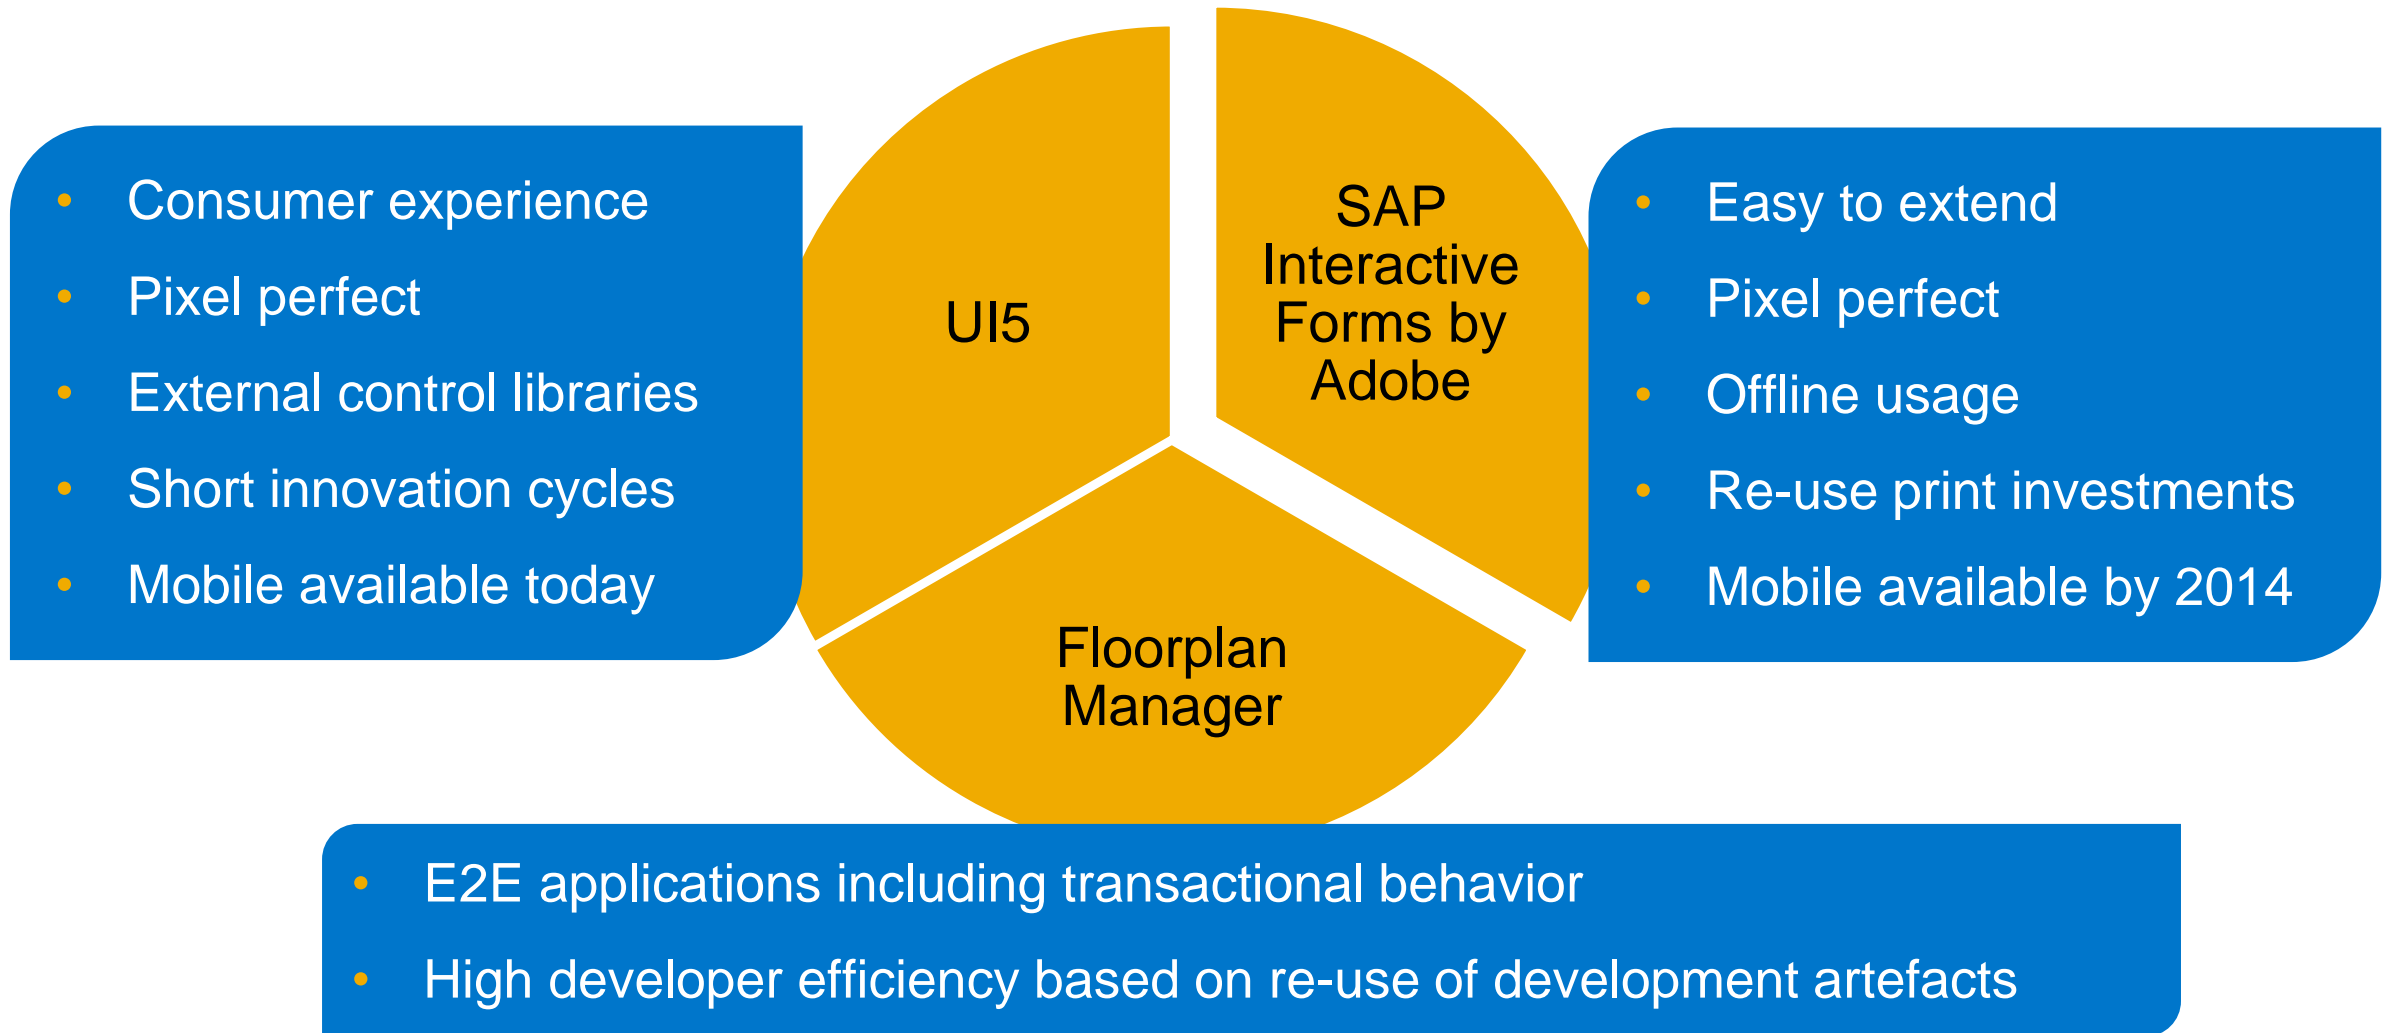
- Consumer experience
- Pixel perfect
- External control libraries
- Short innovation cycles
- Mobile available today

UI5

SAP Interactive Forms by Adobe

- Easy to extend
- Pixel perfect
- Offline usage
- Re-use print investments
- Mobile available by 2014

Floorplan Manager

- E2E applications including transactional behavior
- High developer efficiency based on re-use of development artefacts